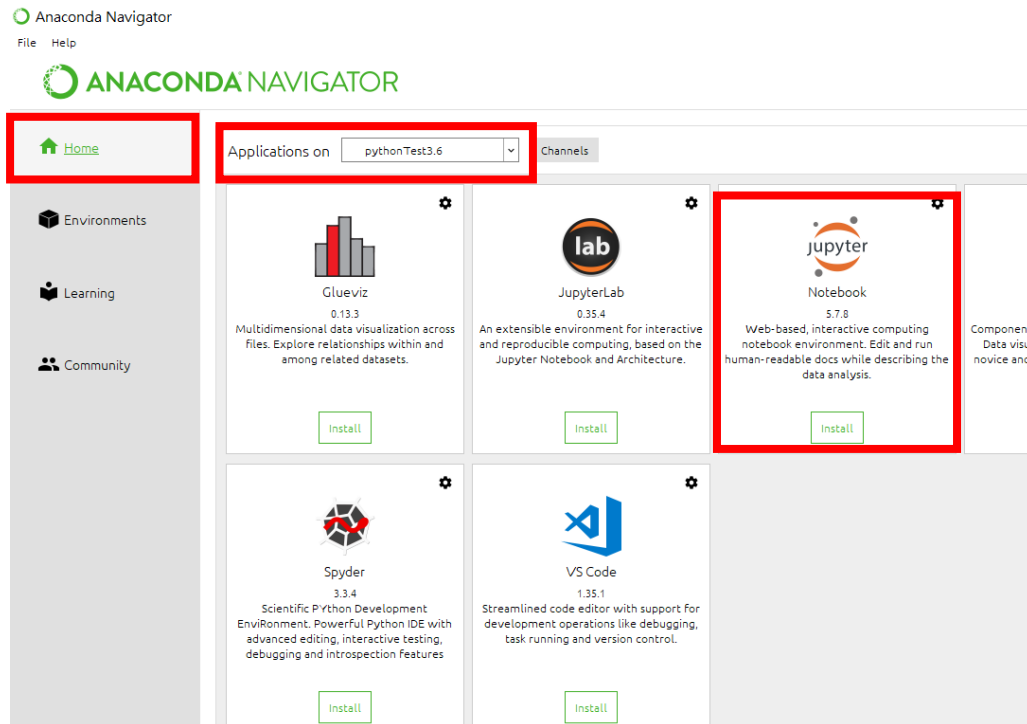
Anaconda Navigator
File Help
ANACONDA NAVIGATOR

Home
Environments
Learning
Community

Applications on pythonTest3.6 Channels

Glueviz
0.13.3
Multidimensional data visualization across files. Explore relationships within and among related datasets.
Install

lab
JupyterLab
0.35.4
An extensible environment for interactive and reproducible computing, based on the Jupyter Notebook and Architecture.
Install

jupyter
Notebook
5.7.8
Web-based, interactive computing notebook environment. Edit and run human-readable docs while describing the data analysis.
Install

Componen
Data visu
novice and

Spyder
3.3.4
Scientific PYthon Development EnviRonment. Powerful Python IDE with advanced editing, interactive testing, debugging and introspection features
Install

VS Code
1.35.1
Streamlined code editor with support for development operations like debugging, task running and version control.
Install